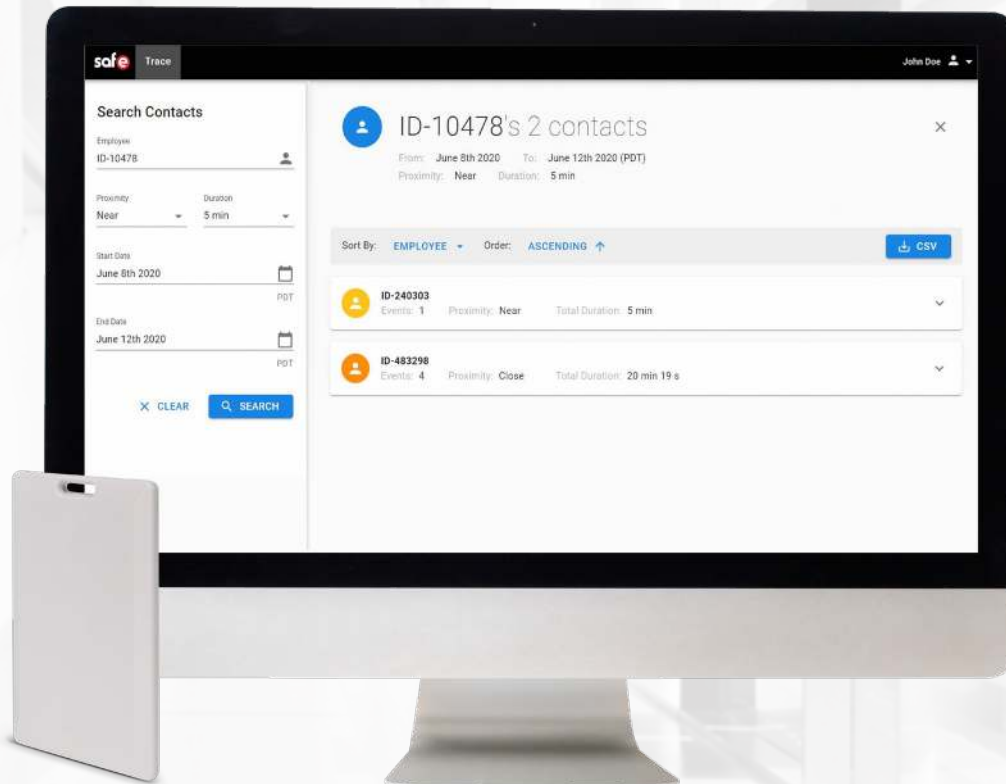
safe Trace

John Doe

Search Contacts

Employee
ID-10478

Proximity
Near

Duration
5 min

Start Date
June 8th 2020
PDT

End Date
June 12th 2020
PDT

CLEAR

SEARCH

ID-10478's 2 contacts

From: June 8th 2020 To: June 12th 2020 (PDT)
Proximity: Near Duration: 5 min

Sort By: EMPLOYEE Order: ASCENDING

CSV

ID-240303
Events: 1 Proximity: Near Total Duration: 5 min

ID-483298
Events: 4 Proximity: Close Total Duration: 20 min 19 s